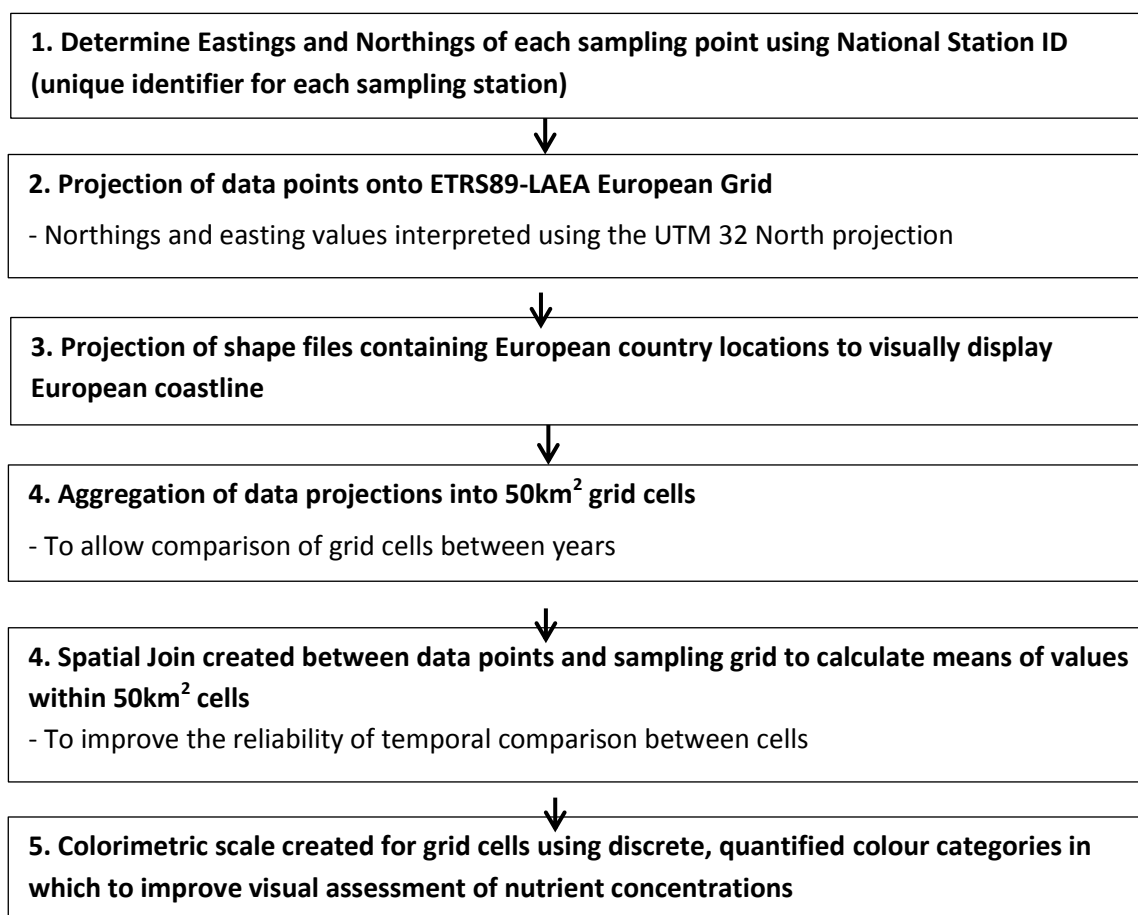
1. Determine Eastings and Northings of each sampling point using National Station ID (unique identifier for each sampling station)

2. Projection of data points onto ETRS89-LAEA European Grid

- Northings and easting values interpreted using the UTM 32 North projection

3. Projection of shape files containing European country locations to visually display European coastline

4. Aggregation of data projections into 50km$^2$ grid cells

- To allow comparison of grid cells between years

4. Spatial Join created between data points and sampling grid to calculate means of values within 50km$^2$ cells

- To improve the reliability of temporal comparison between cells

5. Colorimetric scale created for grid cells using discrete, quantified colour categories in which to improve visual assessment of nutrient concentrations